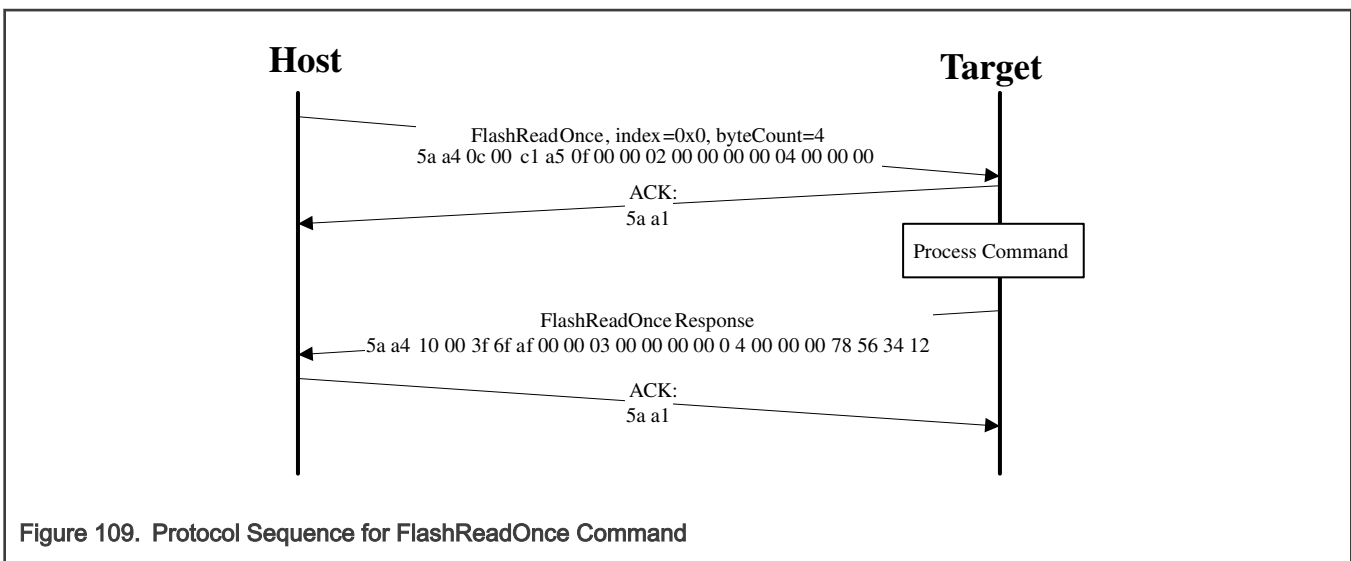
Host

Target

FlashReadOnce, index=0x0, byteCount=4
5a a4 0c 00 c1 a5 0f 00 00 02 00 00 00 00 04 00 00 00

ACK:
5a a1

Process Command

FlashReadOnce Response
5a a4 10 00 3f 6f af 00 00 03 00 00 00 00 0 4 00 00 00 78 56 34 12

ACK:
5a a1

Figure 109. Protocol Sequence for FlashReadOnce Command